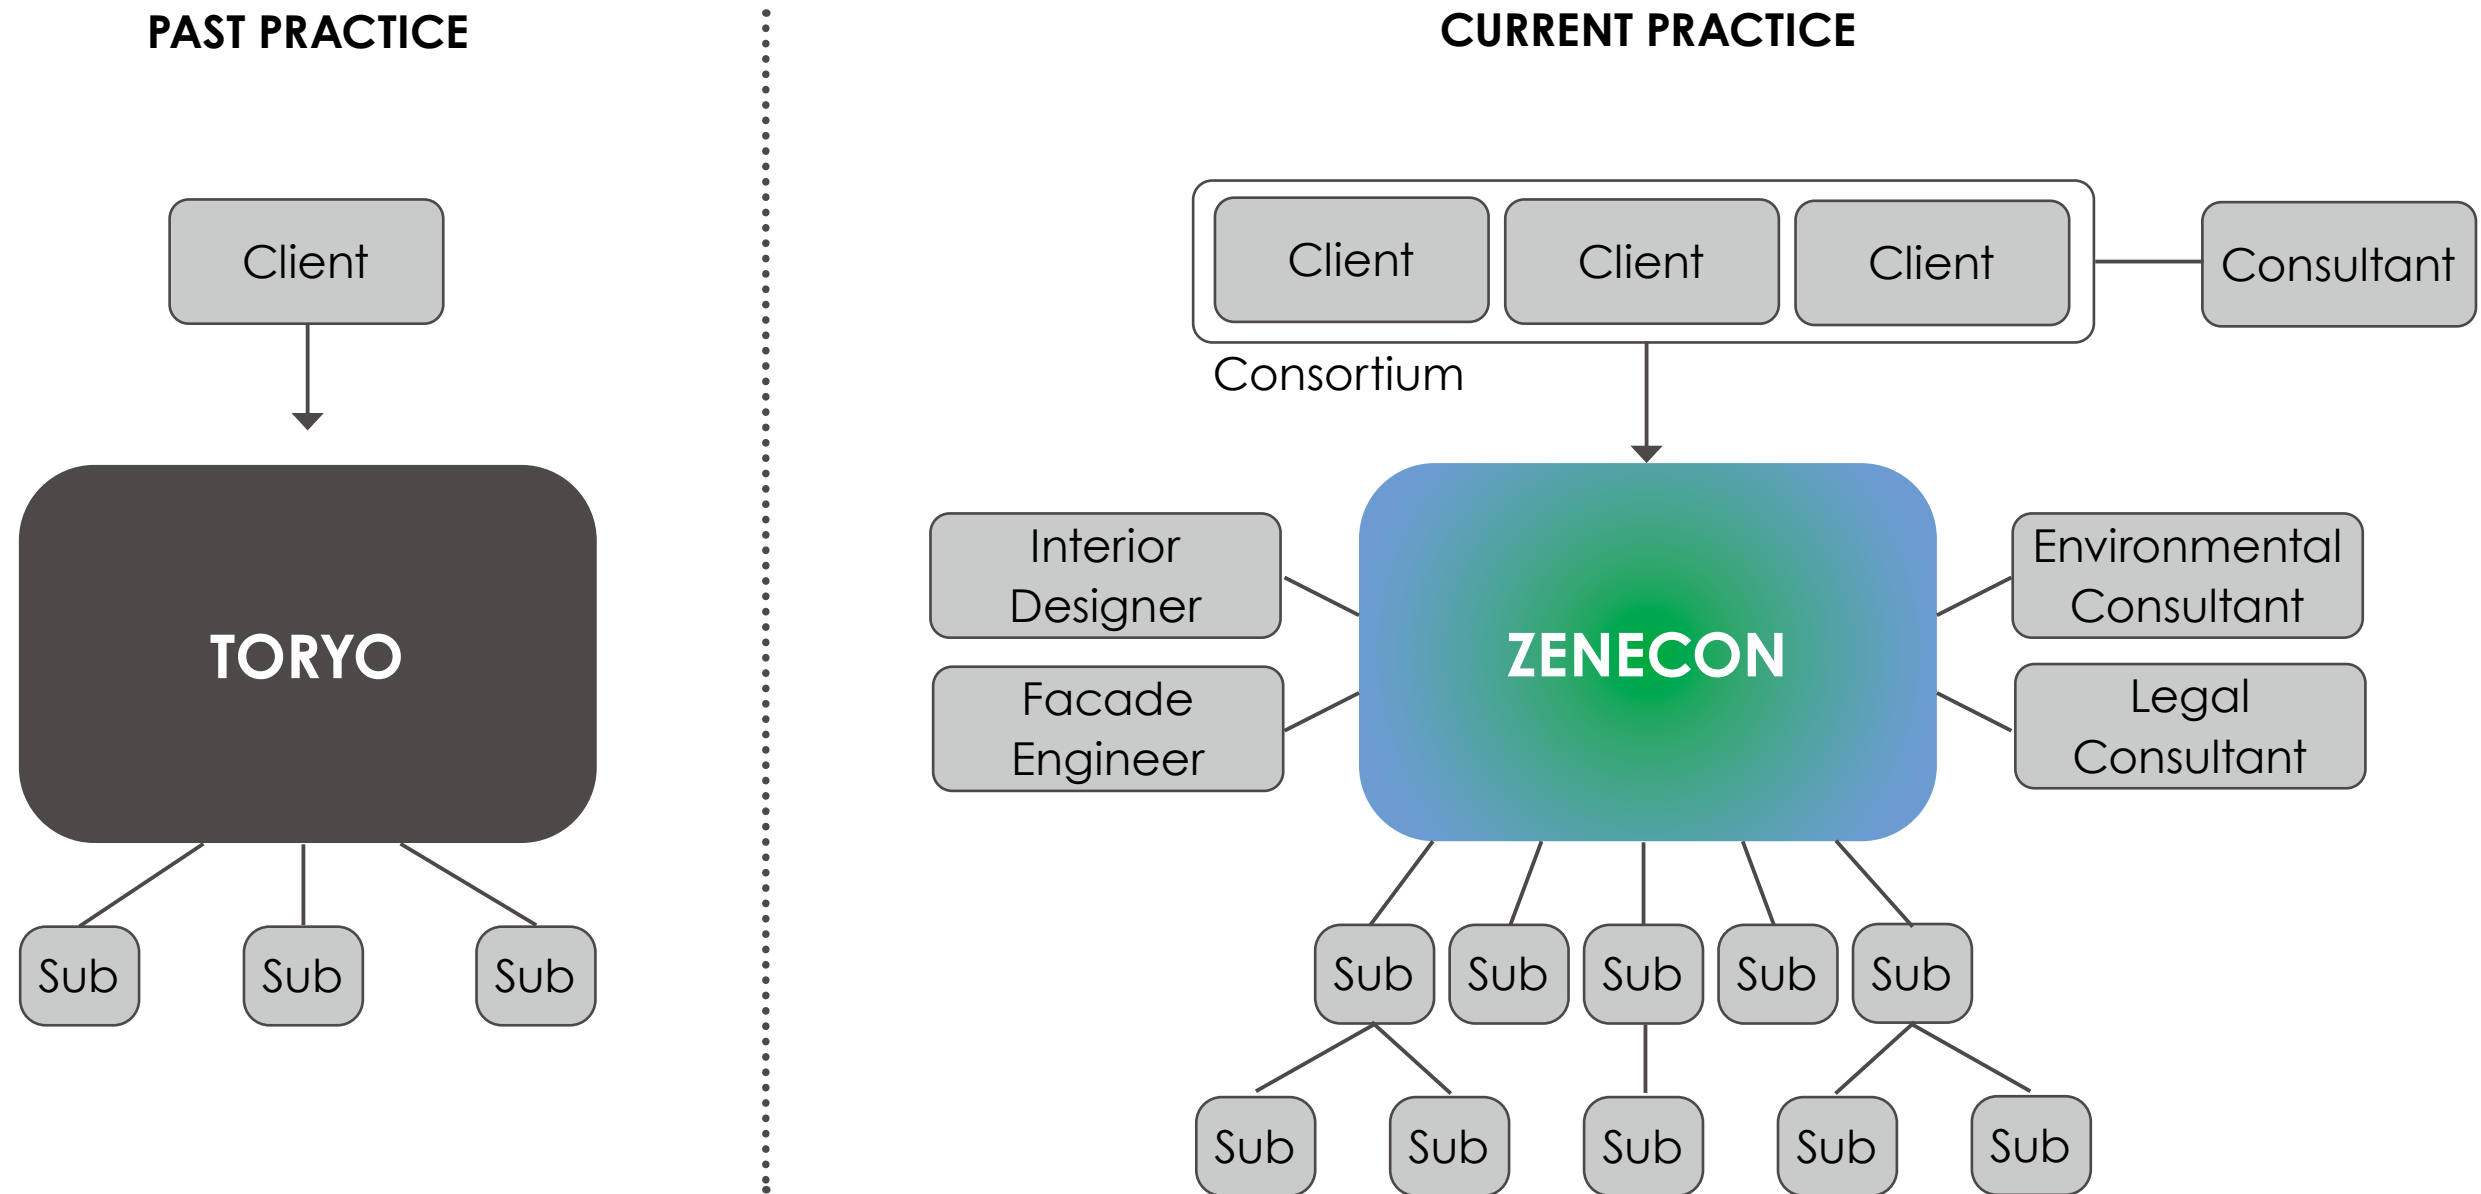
PAST PRACTICE

Client

TORYO

Sub
Sub
Sub

CURRENT PRACTICE

Client
Client
Client

Consultant

Consortium

Interior Designer

Facade Engineer

ZENECON

Environmental Consultant

Legal Consultant

Sub
Sub
Sub
Sub
Sub

Sub
Sub
Sub
Sub
Sub